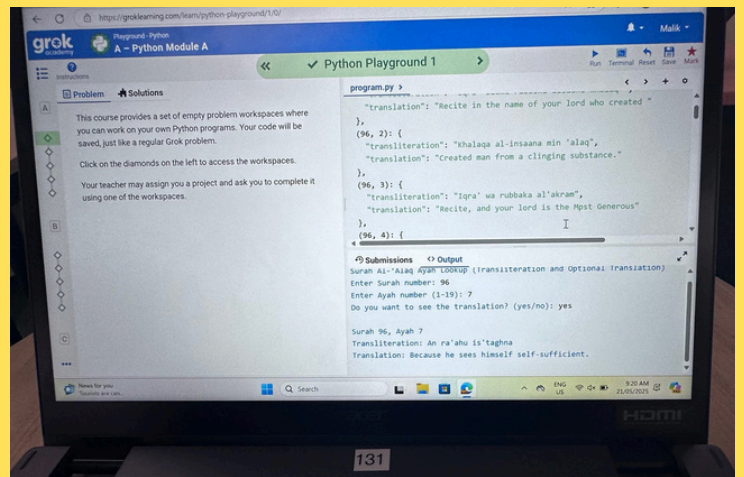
https://groklearning.com/learn/python-playground/1/0/

Malik

grok academy

Playground › Python
A – Python Module A

Instructions

Python Playground 1

Run Terminal Reset Save Mark

Problem Solutions

This course provides a set of empty problem workspaces where you can work on your own Python programs. Your code will be saved, just like a regular Grok problem.

Click on the diamonds on the left to access the workspaces.

Your teacher may assign you a project and ask you to complete it using one of the workspaces.

A

B

C

program.py

"translation": "Recite in the name of your lord who created "
},
(96, 2): {
"transliteration": "Khalaqa al-insaana min 'alaq",
"translation": "Created man from a clinging substance."
},
(96, 3): {
"transliteration": "Iqra' wa rubbaka al'akram",
"translation": "Recite, and your lord is the Most Generous"
},
(96, 4): {

Submissions Output

Surah Al-'Alaq Ayah Lookup (Transliteration and Optional Translation)
Enter Surah number: 96
Enter Ayah number (1-19): 7
Do you want to see the translation? (yes/no): yes

Surah 96, Ayah 7
Transliteration: An ra'ahu is'taghna
Translation: Because he sees himself self-sufficient.

News for you
Tourists are cas...

Search

ENG US
9:20 AM
21/05/2025

acer

HDMI

131